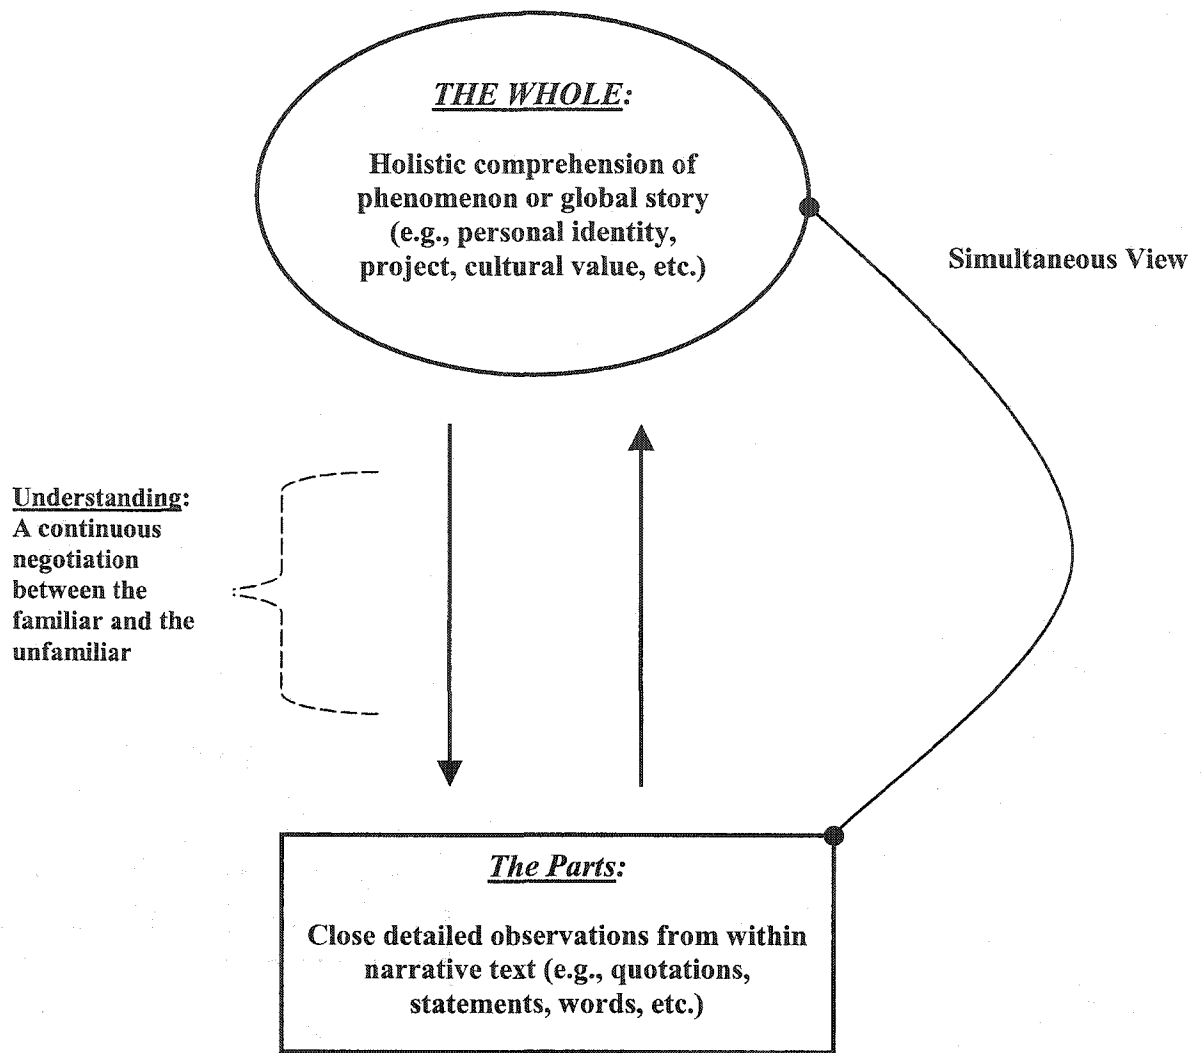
THE WHOLE:

Holistic comprehension of phenomenon or global story (e.g., personal identity, project, cultural value, etc.)

Simultaneous View

Understanding: A continuous negotiation between the familiar and the unfamiliar

The Parts:

Close detailed observations from within narrative text (e.g., quotations, statements, words, etc.)